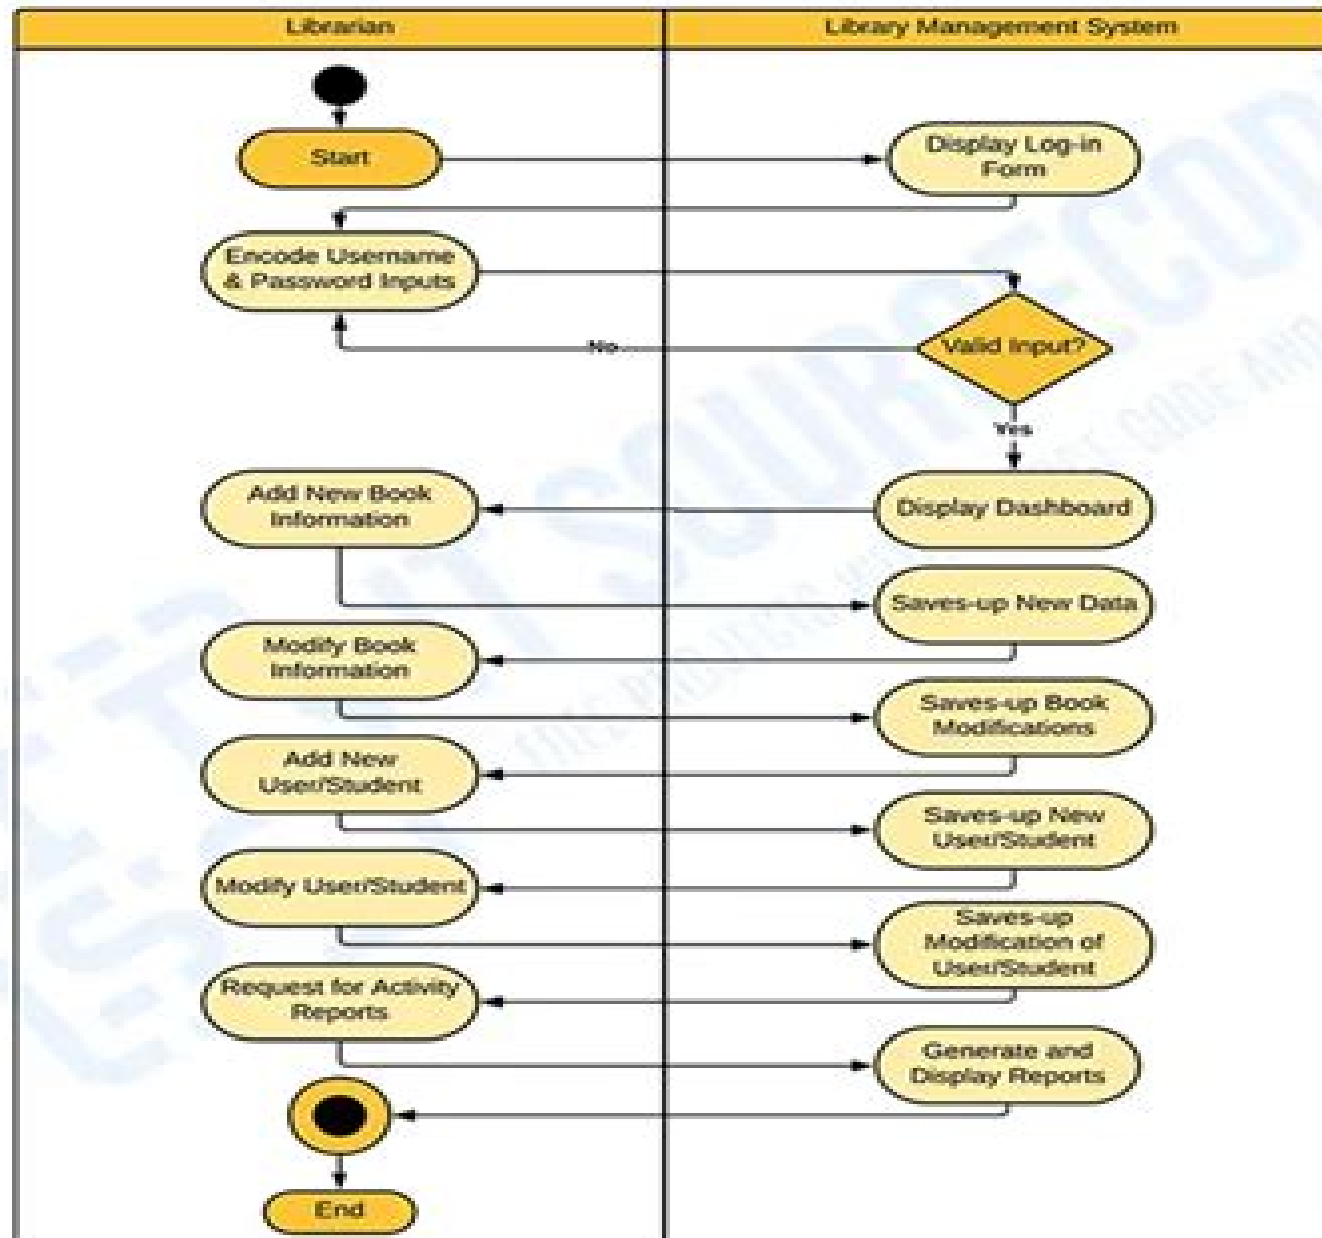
Librarian

Library Management System

Start

Display Log-in Form

Encode Username & Password Inputs

No

Valid Input?

Yes

Add New Book Information

Display Dashboard

Saves-up New Data

Modify Book Information

Saves-up Book Modifications

Add New User/Student

Saves-up New User/Student

Modify User/Student

Saves-up Modification of User/Student

Request for Activity Reports

Generate and Display Reports

End